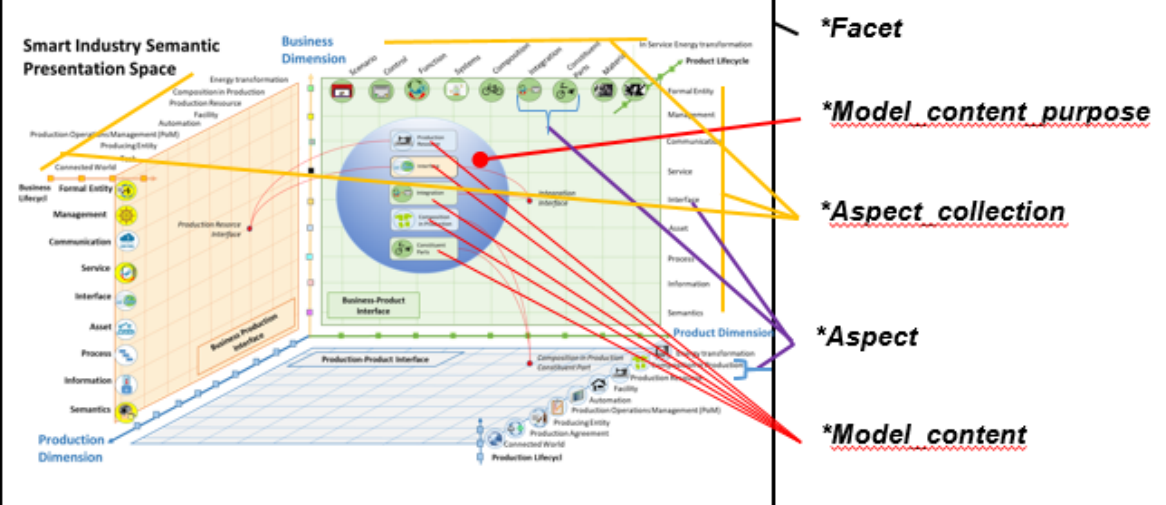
Smart Industry Semantic Presentation Space

Business Dimension

Scenario
Control
Function
Systems
Composition
Integration
Constituent Parts
Material

In Service Energy transformation

Product Lifecycle

Energy transformation
Composition in Production
Production Resource
Facility
Automation
Production Operations Management (PoM)
Producing Entity
Connected World

Business Lifecycl

Formal Entity
Management
Communication
Service
Interface
Asset
Process
Information
Semantics

Production Resorce Interface

Business-Production Interface

Production Resource
Interface
Integration
Composition in Production
Constituent Parts

Integration Interface

Business-Product Interface

Formal Entity
Management
Communication
Service
Interface
Asset
Process
Information
Semantics

Product Dimension

Production-Product Interface

Composition in Production
Constituent Part

Energy transformation
Composition in Production
Production Resource
Facility
Automation
Production Operations Management (PoM)
Producing Entity
Production Agreement
Connected World
Production Lifecycl

Production Dimension

*Facet

*Model_content_purpose

*Aspect_collection

*Aspect

*Model_content